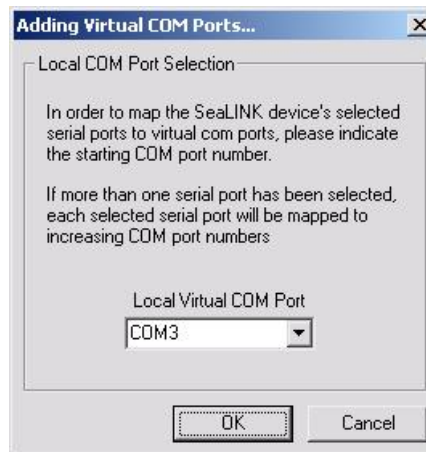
Adding Virtual COM Ports...

X

Local COM Port Selection

In order to map the SeaLINK device's selected serial ports to virtual com ports, please indicate the starting COM port number.

If more than one serial port has been selected, each selected serial port will be mapped to increasing COM port numbers

Local Virtual COM Port

COM3

OK

Cancel